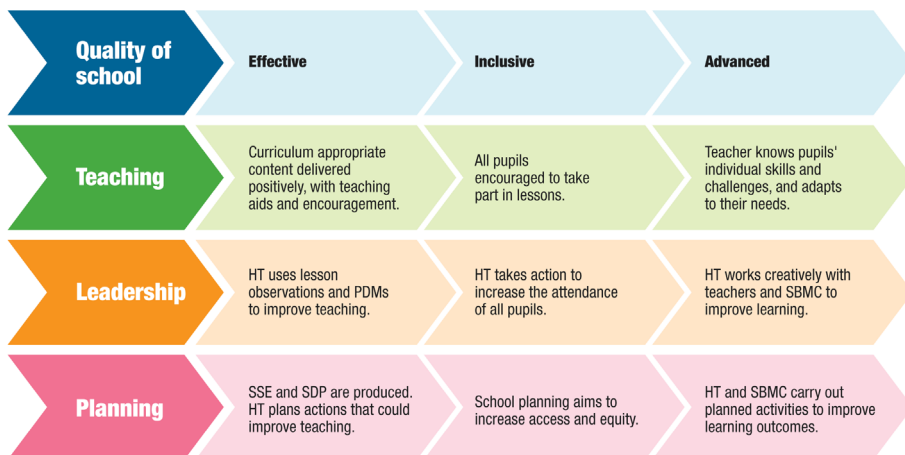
| Quality of school | Effective | Inclusive | Advanced |
|---|---|---|---|
| Teaching | Curriculum appropriate content delivered positively, with teaching aids and encouragement. | All pupils encouraged to take part in lessons. | Teacher knows pupils' individual skills and challenges, and adapts to their needs. |
| Leadership | HT uses lesson observations and PDMs to improve teaching. | HT takes action to increase the attendance of all pupils. | HT works creatively with teachers and SBMC to improve learning. |
| Planning | SSE and SDP are produced. HT plans actions that could improve teaching. | School planning aims to increase access and equity. | HT and SBMC carry out planned activities to improve learning outcomes. |